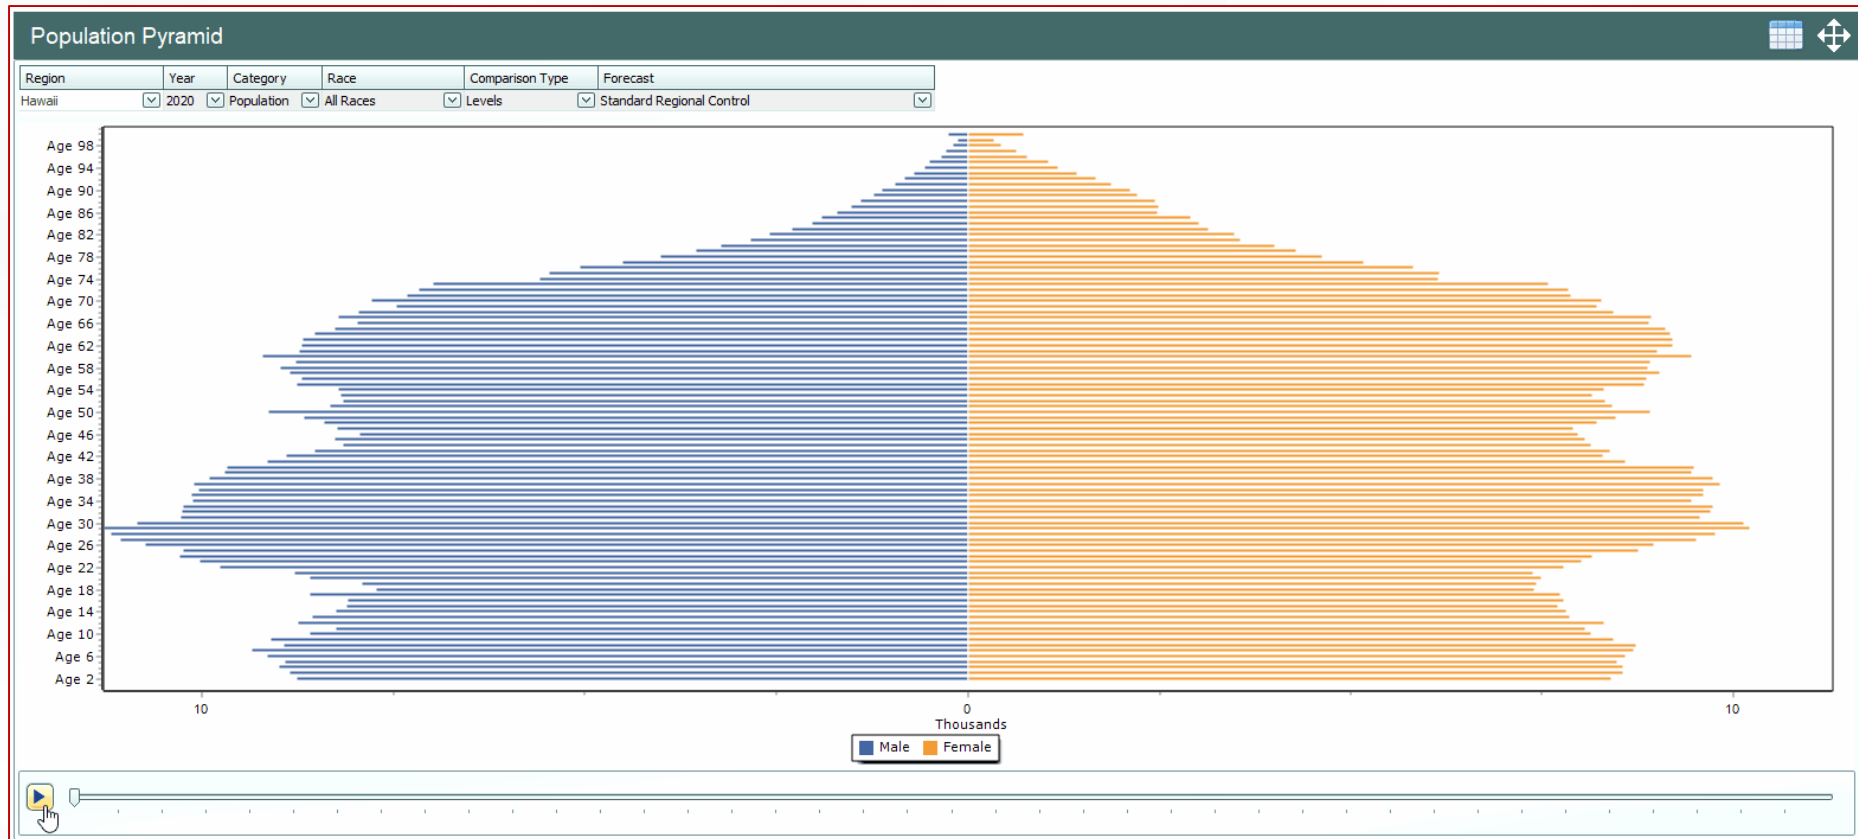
Population Pyramid

| Region | Year | Category | Race | Comparison Type | Forecast |
|---|---|---|---|---|---|
| Hawaii | 2020 | Population | All Races | Levels | Standard Regional Control |

Age 98
Age 94
Age 90
Age 86
Age 82
Age 78
Age 74
Age 70
Age 66
Age 62
Age 58
Age 54
Age 50
Age 46
Age 42
Age 38
Age 34
Age 30
Age 26
Age 22
Age 18
Age 14
Age 10
Age 6
Age 2

10
0
10
Thousands

Male
Female